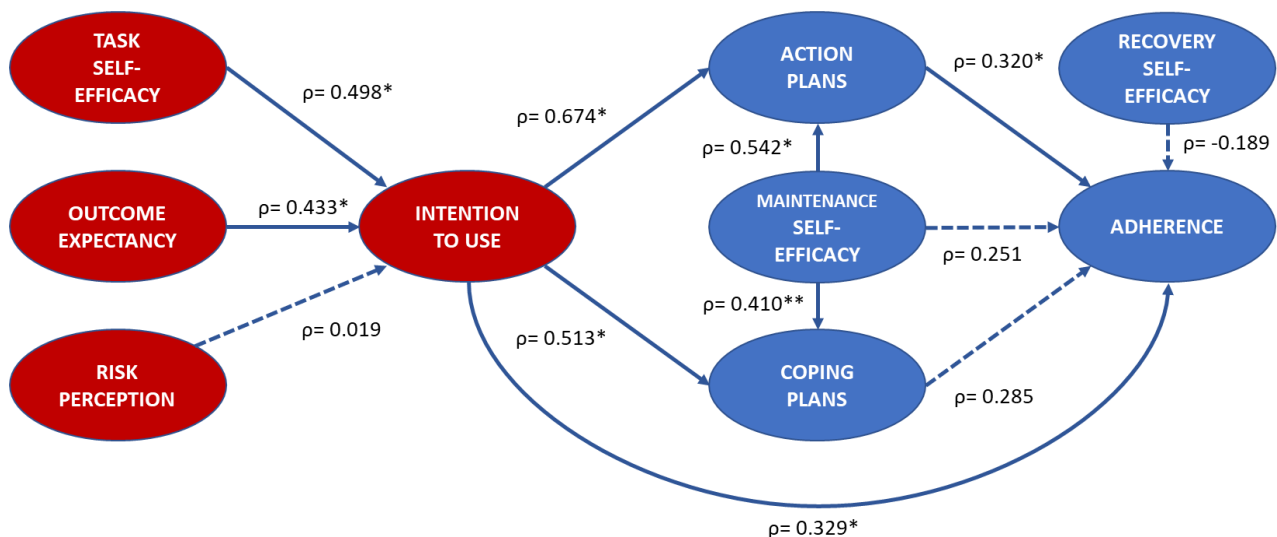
TASK SELF-EFFICACY

ρ= 0.498*

OUTCOME EXPECTANCY

ρ= 0.433*

RISK PERCEPTION

ρ= 0.019

INTENTION TO USE

ρ= 0.674*

ρ= 0.513*

ACTION PLANS

ρ= 0.542*

MAINTENANCE SELF-EFFICACY

ρ= 0.410**

COPING PLANS

ρ= 0.320*

ρ= 0.251

ρ= 0.285

RECOVERY SELF-EFFICACY

ρ= -0.189

ADHERENCE

ρ= 0.329*